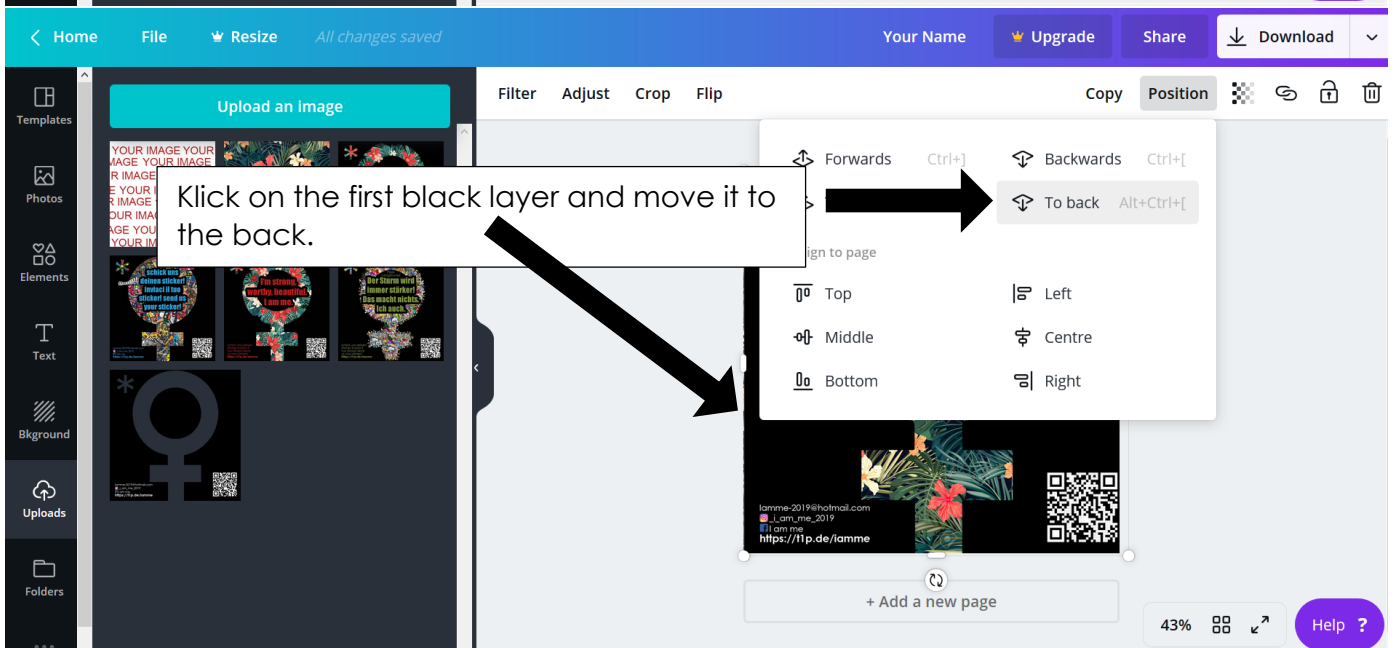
Home File Resize All changes saved Your Name Upgrade Share Download

Templates
Photos
Elements
Text
Bkground
Uploads
Folders

Upload an image

YOUR IMAGE YOUR IMAGE YOUR IMAGE YOUR IMAGE YOUR IMAGE YOUR IMAGE YOUR IMAGE YOUR IMAGE YOUR IMAGE

schick uns deinen sticker! contact if too sticker! send us your sticker!

I'm strong. worthy. beautiful. I am me.

Der Sturm wird immer stärker! Das macht nichts. Ich auch.

Filter Adjust Crop Flip Copy Position

Forwards Ctrl+]
Backwards Ctrl+[
To back Alt+Ctrl+[
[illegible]ign to page
Top
Left
Middle
Centre
Bottom
Right

Klick on the first black layer and move it to the back.

iamme-2019@hotmail.com
_i_am_me_2019
I am me
https://f1p.de/iamme

+ Add a new page

43%

Help ?